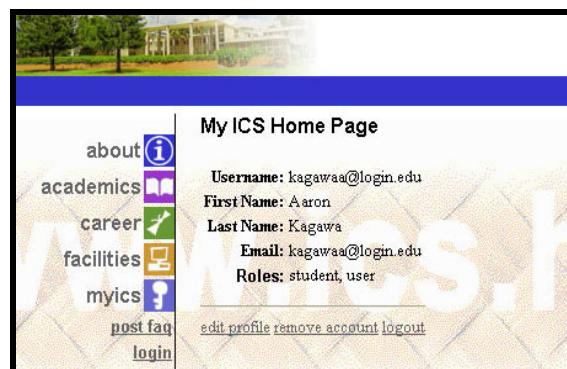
about
academics
career
facilities
myics
post faq
login

My ICS Home Page

Username: kagawaa@login.edu
First Name: Aaron
Last Name: Kagawa
Email: kagawaa@login.edu
Roles: student, user

edit profile remove account logout